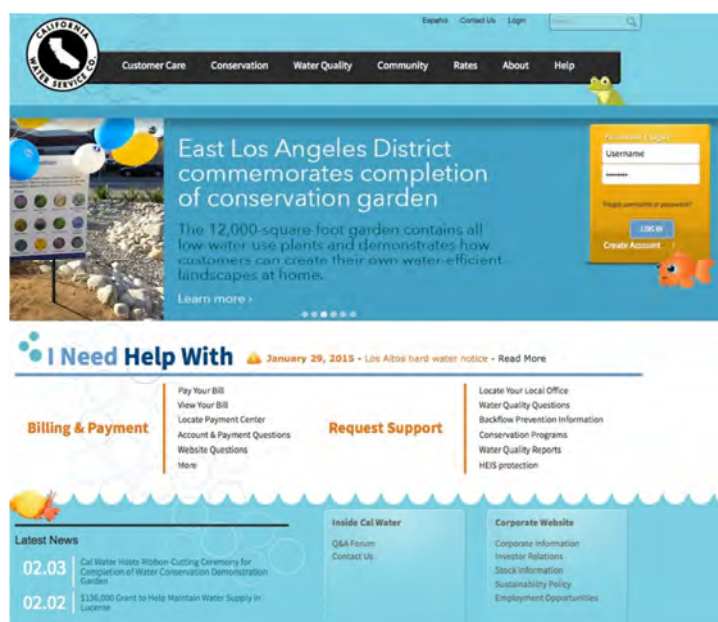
CALIFORNIA WATER SERVICE CO.

Español Contact Us Login

Customer Care Conservation Water Quality Community Rates About Help

East Los Angeles District commemorates completion of conservation garden

The 12,000-square-foot garden contains all low-water-use plants and demonstrates how customers can create their own water-efficient landscapes at home.

Learn more ›

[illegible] Login

Username

••••••••

Forgot username or password?

LOG IN

Create Account ›

I Need Help With

January 29, 2015 - Los Altos hard water notice - Read More

Billing & Payment

Pay Your Bill
View Your Bill
Locate Payment Center
Account & Payment Questions
Website Questions
More

Request Support

Locate Your Local Office
Water Quality Questions
Backflow Prevention Information
Conservation Programs
Water Quality Reports
HEIS protection

Latest News

02.03 Cal Water Hosts Ribbon-Cutting Ceremony for Completion of Water Conservation Demonstration Garden

02.02 $136,000 Grant to Help Maintain Water Supply in Lucerne

Inside Cal Water

Q&A Forum
Contact Us

Corporate Website

Corporate Information
Investor Relations
Stock Information
Sustainability Policy
Employment Opportunities